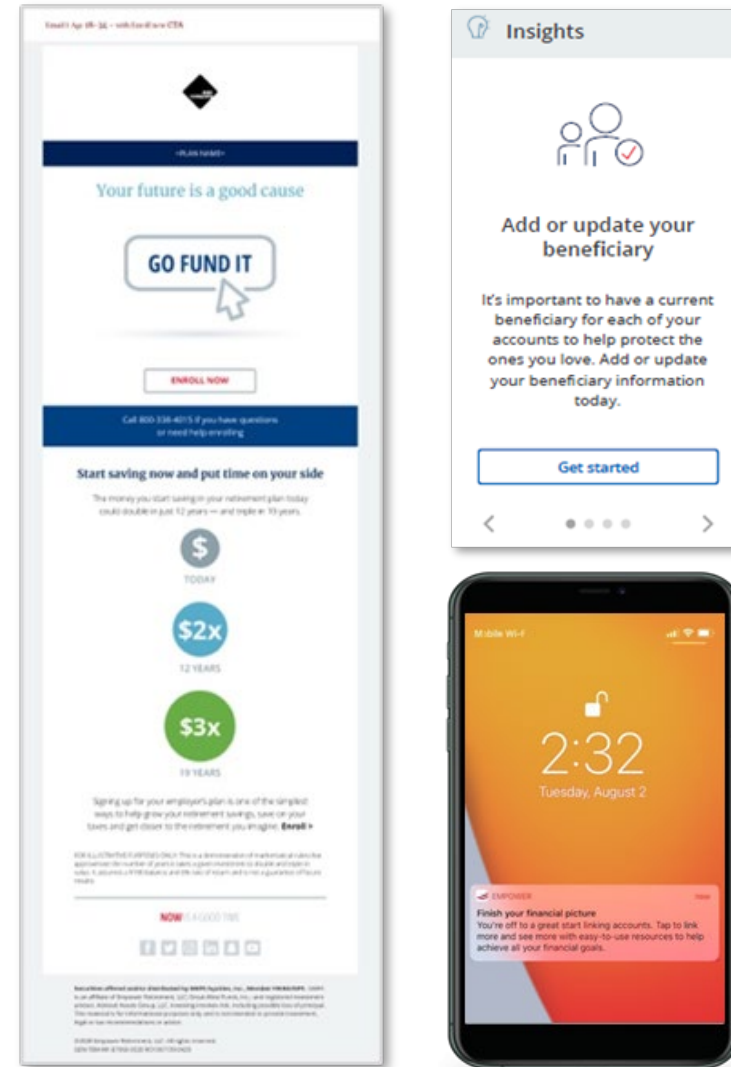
Email1 Ap 18-34 – with Enroll now CTA

<PLAN NAME>

Your future is a good cause

GO FUND IT

ENROLL NOW

Call 800-338-4015 if you have questions or need help enrolling

Start saving now and put time on your side

The money you start saving in your retirement plan today could double in just 12 years — and triple in 19 years.

$

TODAY

$2x

12 YEARS

$3x

19 YEARS

Signing up for your employer's plan is one of the simplest ways to help grow your retirement savings, save on your taxes and get closer to the retirement you imagine. Enroll >

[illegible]

NOW IS A GOOD TIME

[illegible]

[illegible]

Insights

Add or update your beneficiary

It's important to have a current beneficiary for each of your accounts to help protect the ones you love. Add or update your beneficiary information today.

Get started

<

>

Mobile Wi-Fi

2:32

Tuesday, August 2

EMPOWER

now

Finish your financial picture

You're off to a great start linking accounts. Tap to link more and see more with easy-to-use resources to help achieve all your financial goals.